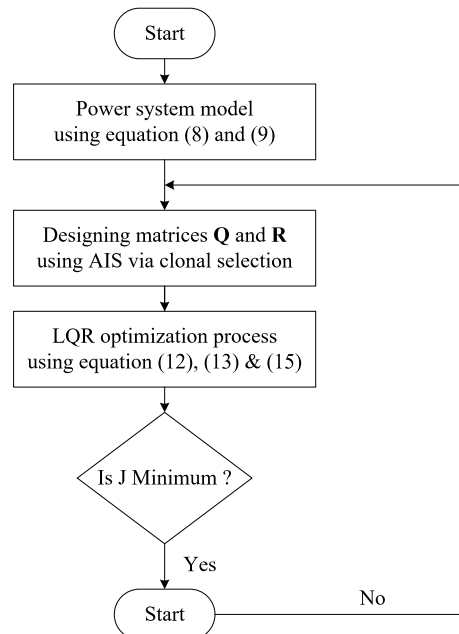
Start

Power system model using equation (8) and (9)

Designing matrices **Q** and **R** using AIS via clonal selection

LQR optimization process using equation (12), (13) & (15)

Is J Minimum ?

Yes

Start

No